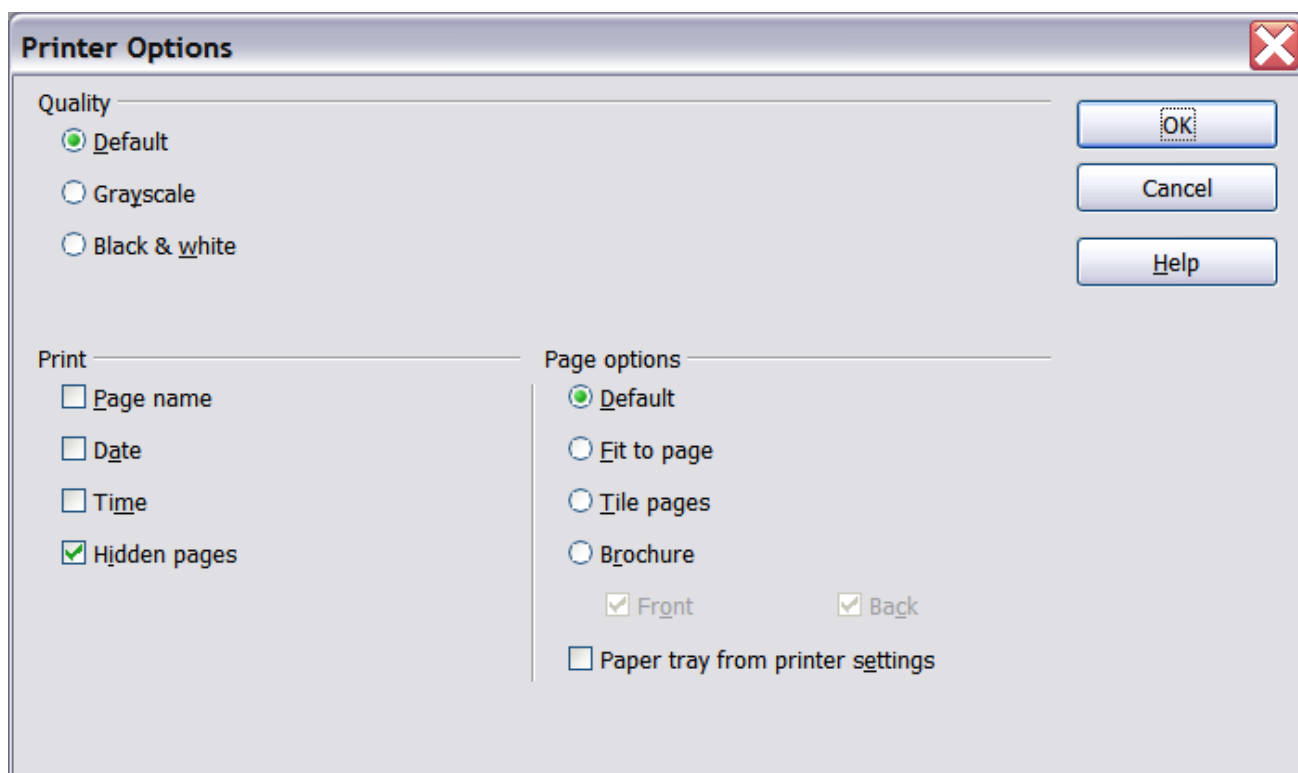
Printer Options

Quality

Default

Grayscale

Black & white

OK

Cancel

Help

Print

Page name

Date

Time

Hidden pages

Page options

Default

Fit to page

Tile pages

Brochure

Front

Back

Paper tray from printer settings